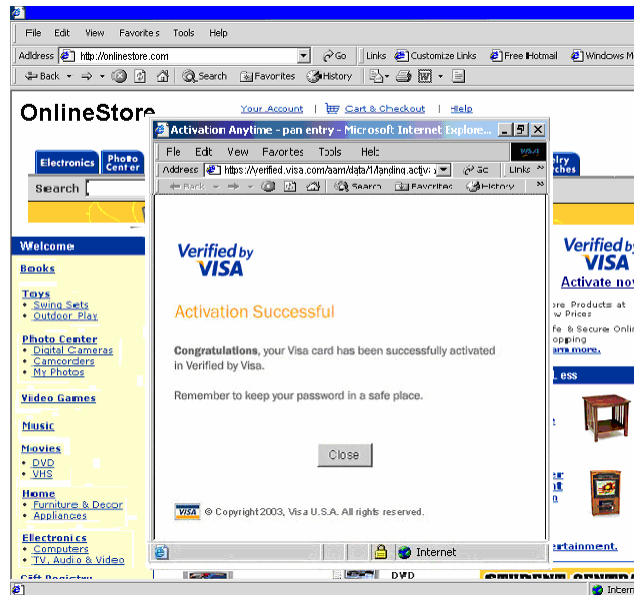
File Edit View Favorites Tools Help
Address http://onlinestore.com Go
Links Customize Links Free Hotmail Windows M
Back Search Favorites History

OnlineStore
Your Account | Cart & Checkout | Help

Electronics Photo Center
Search

Welcome
Books
Toys
• Swing Sets
• Outdoor Play
Photo Center
• Digital Cameras
• Camcorders
• My Photos
Video Games
Music
Movies
• DVD
• VHS
Home
• Furniture & Decor
• Appliances
Electronics
• Computers
• TV, Audio & Video
Gift Registry

Activation Anytime - pan entry - Microsoft Internet Explore...
File Edit View Favorites Tools Help
Address https://verified.visa.com/aam/data/1/landing.activ Go Links
Back Search Favorites History

Verified by VISA

Activation Successful

**Congratulations**, your Visa card has been successfully activated in Verified by Visa.

Remember to keep your password in a safe place.

Close

VISA © Copyright 2003, Visa U.S.A. All rights reserved.

Internet

Verified by VISA
Activate now
ore Products at w Prices
fe & Secure Onli opping
arn more.
ess
ertainment.
DVD
Intern